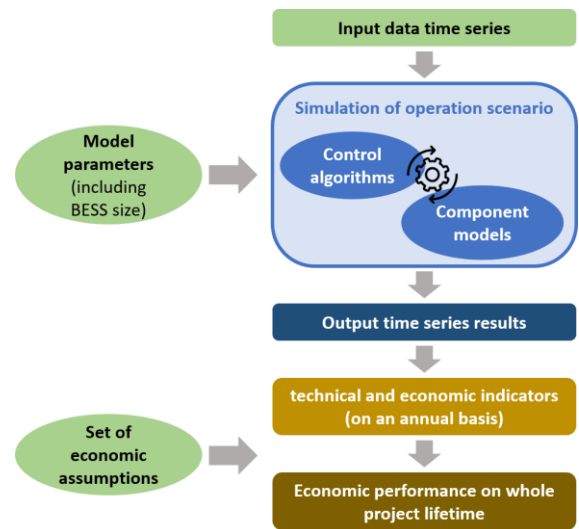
Input data time series

Model parameters (including BESS size)

Simulation of operation scenario

Control algorithms

Component models

Output time series results

technical and economic indicators (on an annual basis)

Set of economic assumptions

Economic performance on whole project lifetime